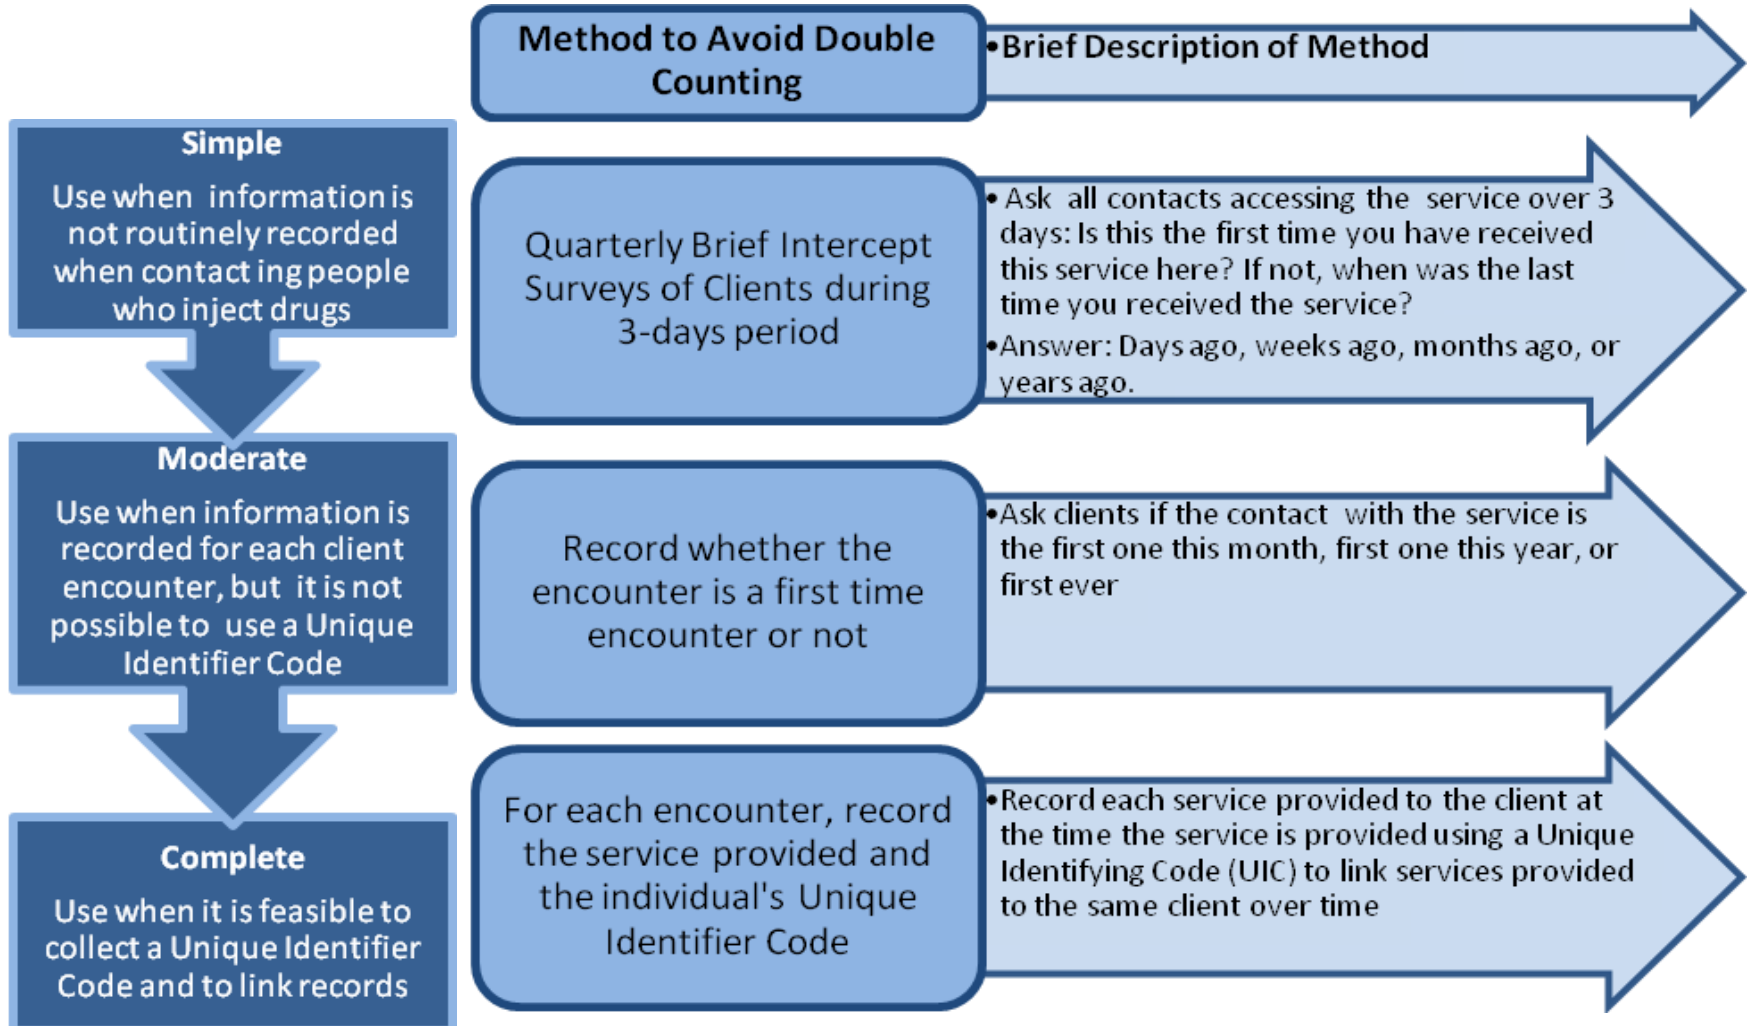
Method to Avoid Double Counting

•Brief Description of Method

Simple

Use when information is not routinely recorded when contacting people who inject drugs

Quarterly Brief Intercept Surveys of Clients during 3-days period

• Ask all contacts accessing the service over 3 days: Is this the first time you have received this service here? If not, when was the last time you received the service?

•Answer: Days ago, weeks ago, months ago, or years ago.

Moderate

Use when information is recorded for each client encounter, but it is not possible to use a Unique Identifier Code

Record whether the encounter is a first time encounter or not

•Ask clients if the contact with the service is the first one this month, first one this year, or first ever

Complete

Use when it is feasible to collect a Unique Identifier Code and to link records

For each encounter, record the service provided and the individual's Unique Identifier Code

•Record each service provided to the client at the time the service is provided using a Unique Identifying Code (UIC) to link services provided to the same client over time